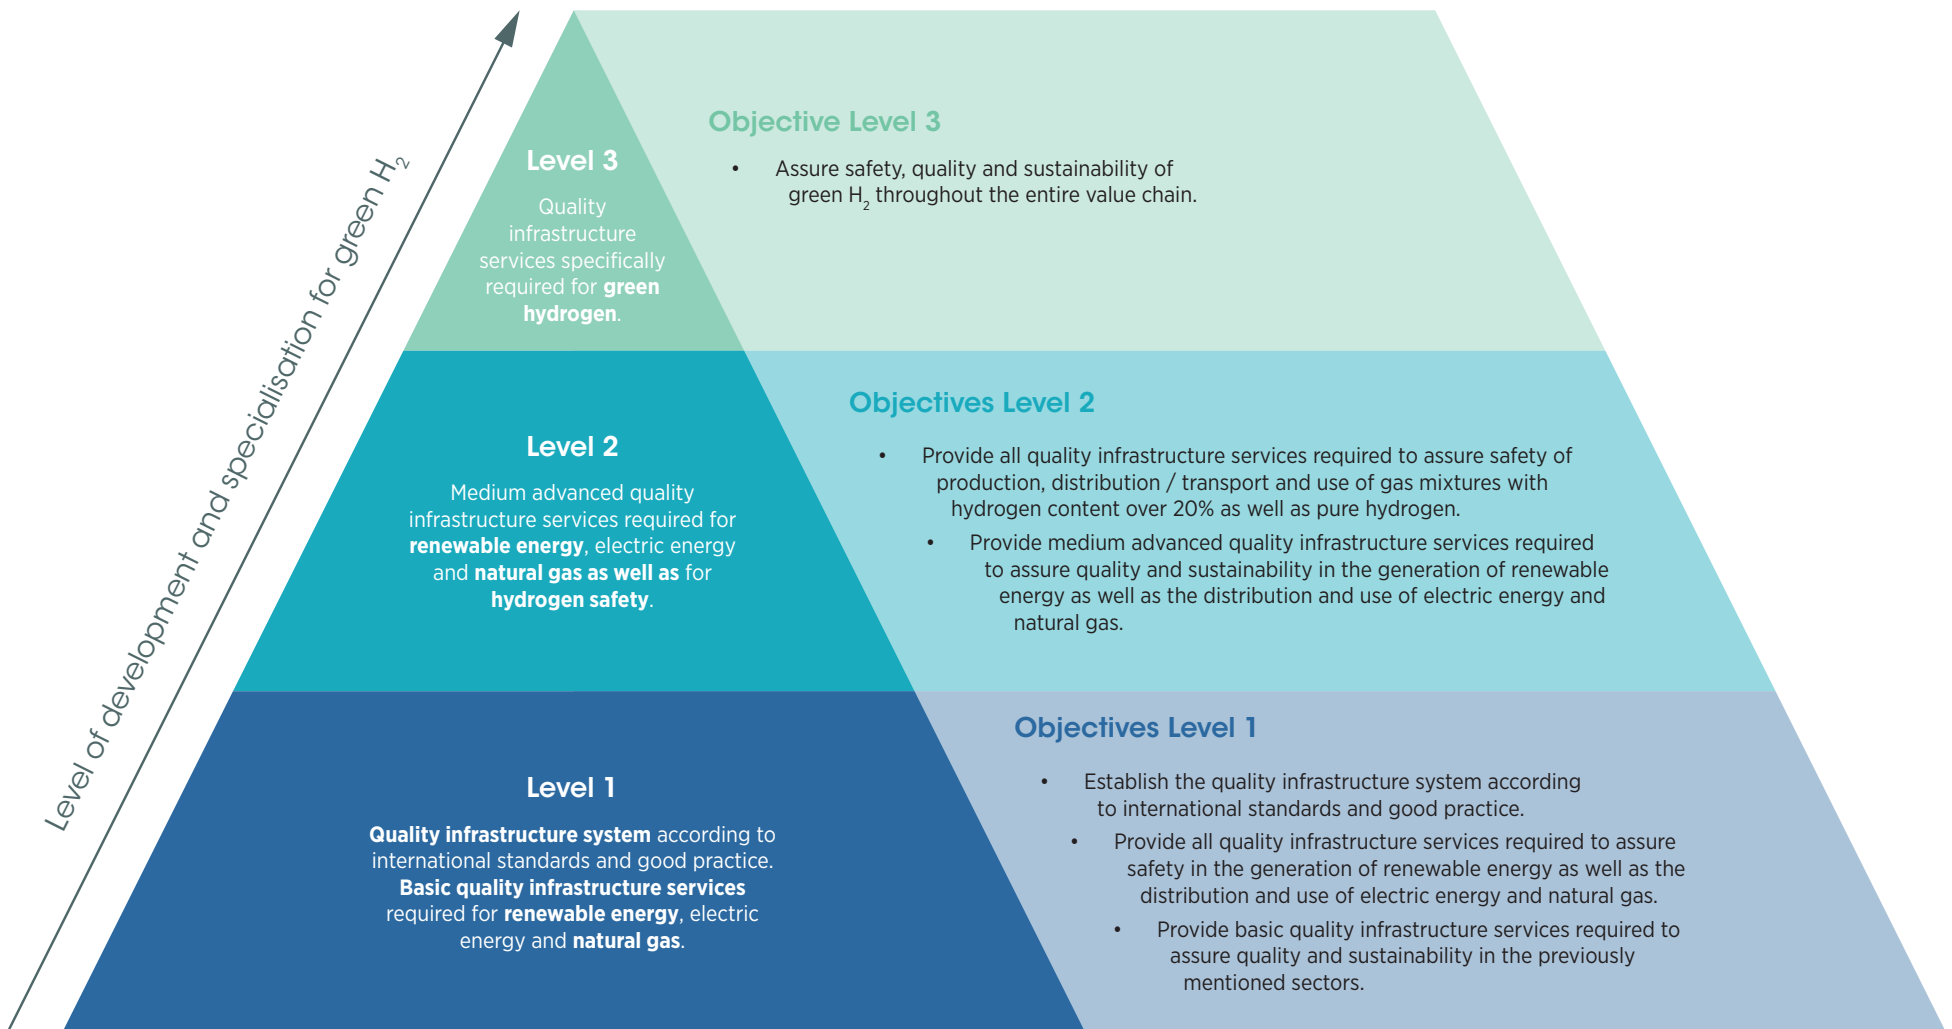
Level of development and specialisation for green $H_2$

Level 3

Quality infrastructure services specifically required for green hydrogen.

Objective Level 3

• Assure safety, quality and sustainability of green $H_2$ throughout the entire value chain.

Level 2

Medium advanced quality infrastructure services required for renewable energy, electric energy and natural gas as well as for hydrogen safety.

Objectives Level 2

• Provide all quality infrastructure services required to assure safety of production, distribution / transport and use of gas mixtures with hydrogen content over 20% as well as pure hydrogen.

• Provide medium advanced quality infrastructure services required to assure quality and sustainability in the generation of renewable energy as well as the distribution and use of electric energy and natural gas.

Level 1

Quality infrastructure system according to international standards and good practice. Basic quality infrastructure services required for renewable energy, electric energy and natural gas.

Objectives Level 1

• Establish the quality infrastructure system according to international standards and good practice.

• Provide all quality infrastructure services required to assure safety in the generation of renewable energy as well as the distribution and use of electric energy and natural gas.

• Provide basic quality infrastructure services required to assure quality and sustainability in the previously mentioned sectors.